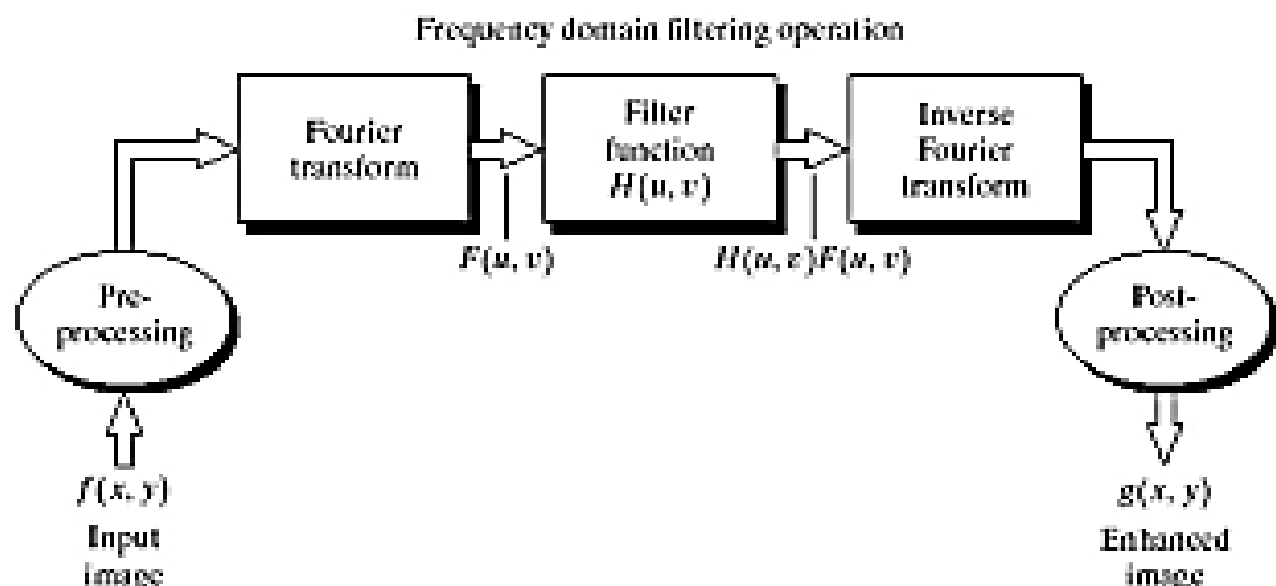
Frequency domain filtering operation

Fourier transform

Filter function $H(u, v)$

Inverse Fourier transform

$F(u, v)$

$H(u, v)F(u, v)$

Pre-processing

Post-processing

$f(x, y)$
Input image

$g(x, y)$
Enhanced image